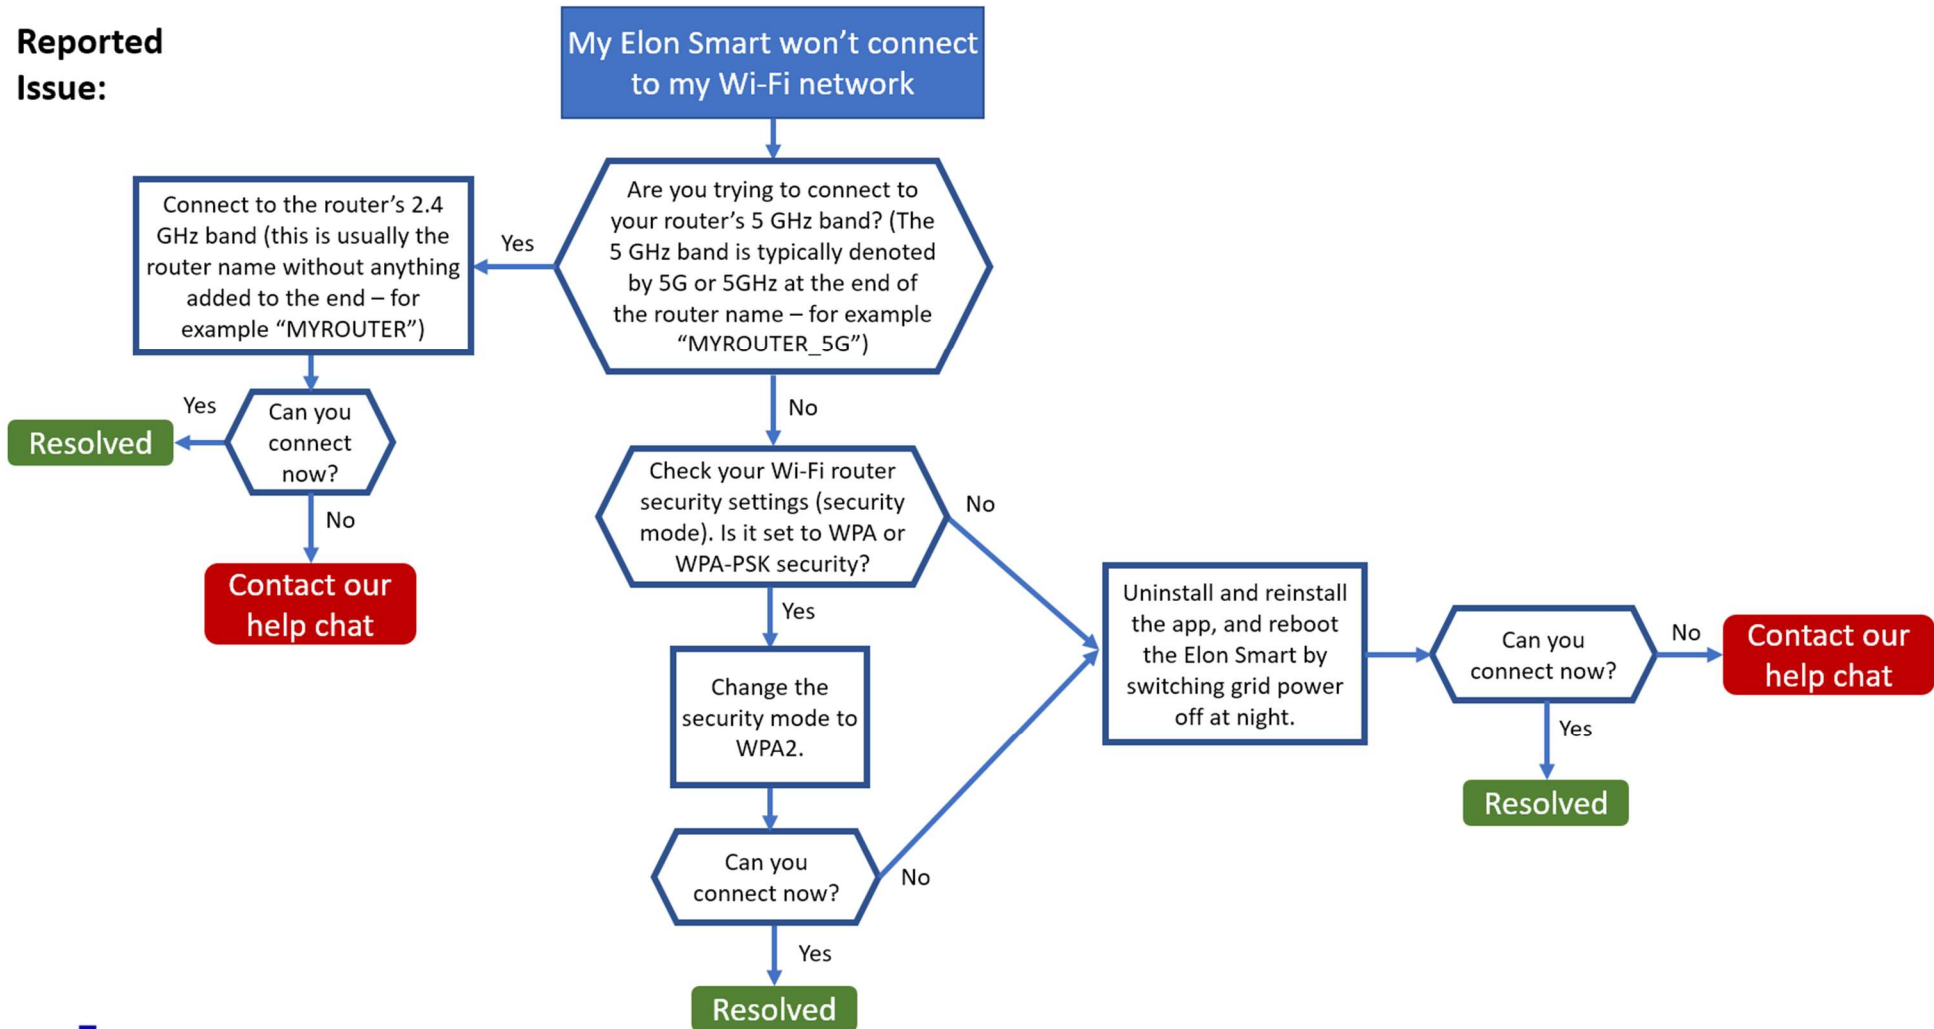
Reported Issue:

My Elon Smart won't connect to my Wi-Fi network

Are you trying to connect to your router's 5 GHz band? (The 5 GHz band is typically denoted by 5G or 5GHz at the end of the router name – for example "MYROUTER_5G")

Yes

Connect to the router's 2.4 GHz band (this is usually the router name without anything added to the end – for example "MYROUTER")

Can you connect now?

Yes

Resolved

No

Contact our help chat

No

Check your Wi-Fi router security settings (security mode). Is it set to WPA or WPA-PSK security?

No

Yes

Change the security mode to WPA2.

Can you connect now?

No

Yes

Resolved

Uninstall and reinstall the app, and reboot the Elon Smart by switching grid power off at night.

Can you connect now?

No

Contact our help chat

Yes

Resolved